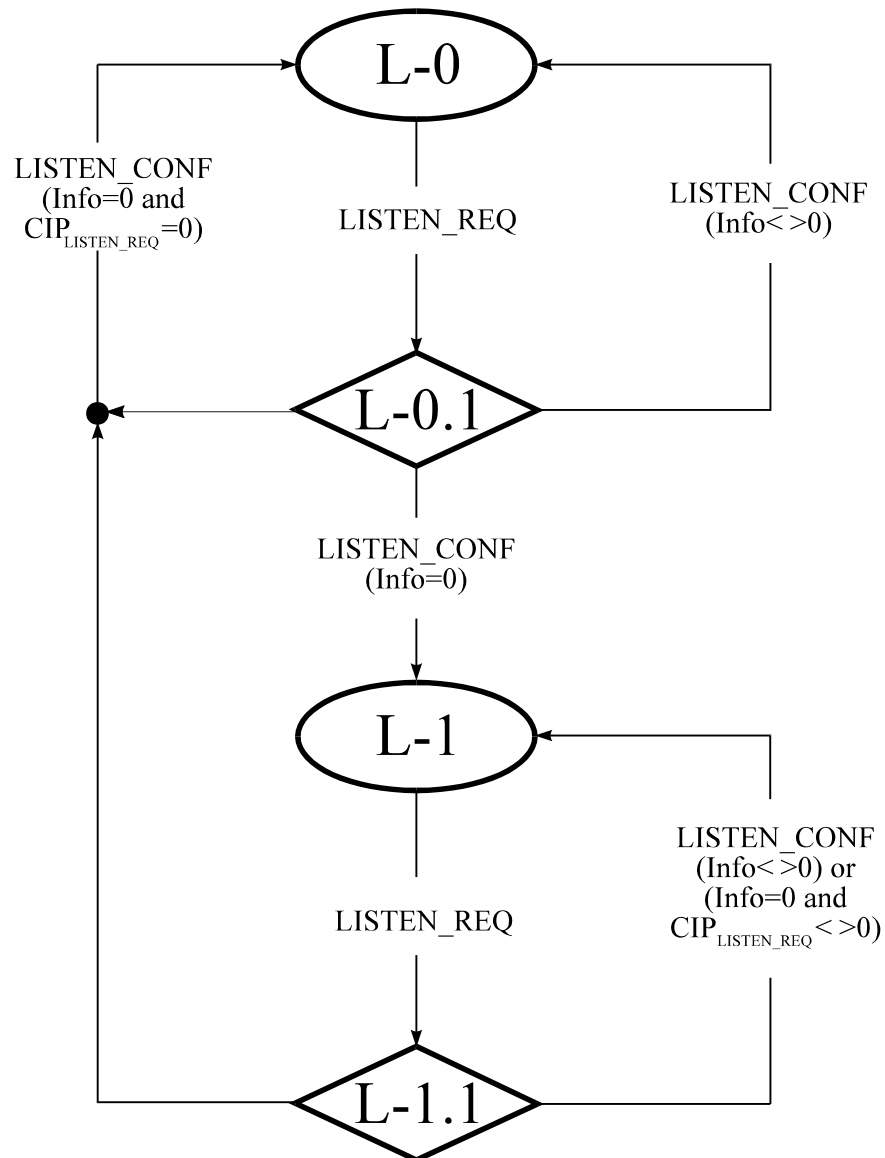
L-0

LISTEN_CONF (Info=0 and $CIP_{LISTEN\_REQ}$=0)

LISTEN_REQ

LISTEN_CONF (Info< >0)

L-0.1

LISTEN_CONF (Info=0)

L-1

LISTEN_REQ

LISTEN_CONF (Info< >0) or (Info=0 and $CIP_{LISTEN\_REQ}$< >0)

L-1.1